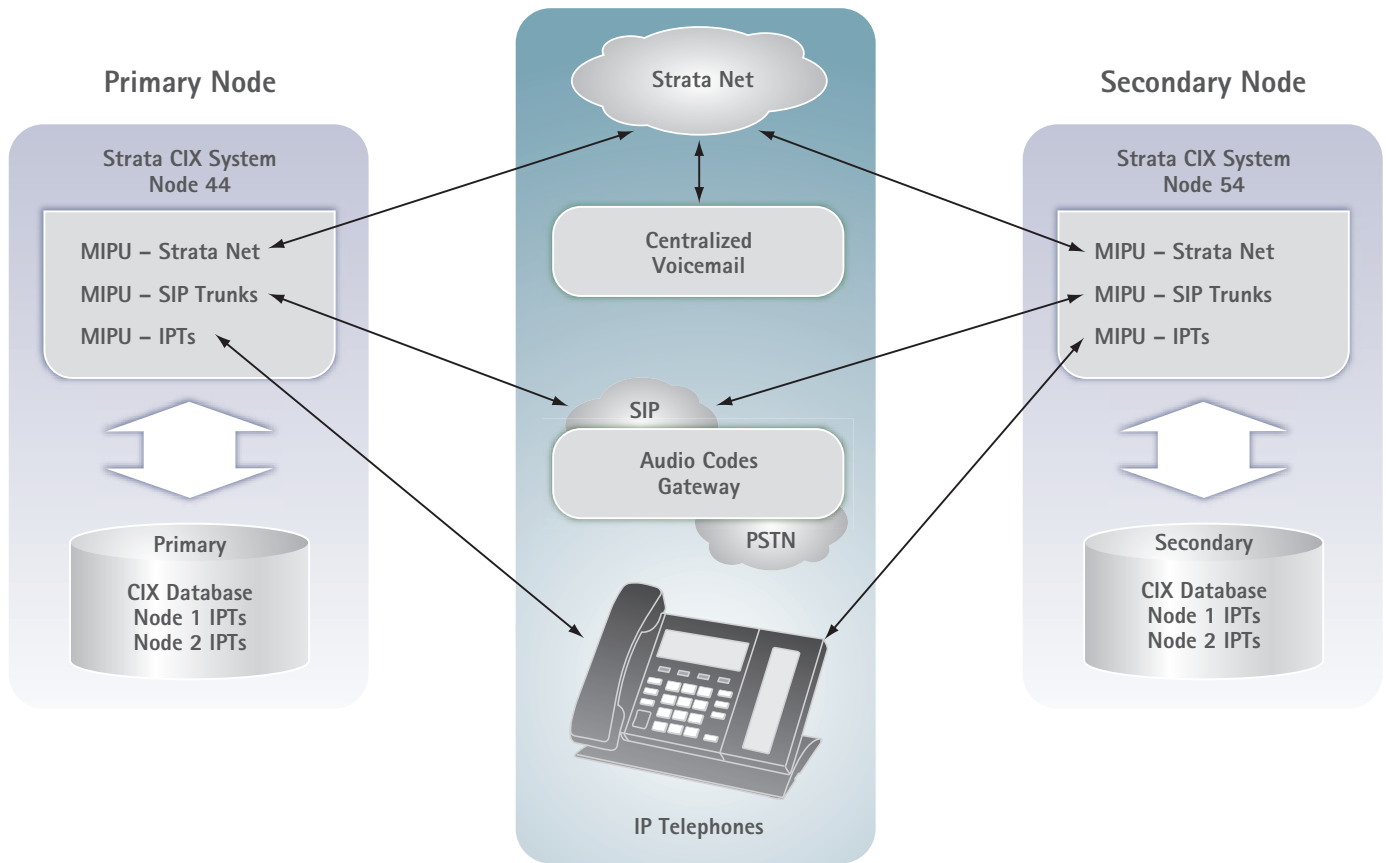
Primary Node

Strata CIX System
Node 44

MIPU – Strata Net
MIPU – SIP Trunks
MIPU – IPTs

Primary

CIX Database
Node 1 IPTs
Node 2 IPTs

Strata Net

Centralized
Voicemail

SIP

Audio Codes
Gateway

PSTN

IP Telephones

Secondary Node

Strata CIX System
Node 54

MIPU – Strata Net
MIPU – SIP Trunks
MIPU – IPTs

Secondary

CIX Database
Node 1 IPTs
Node 2 IPTs